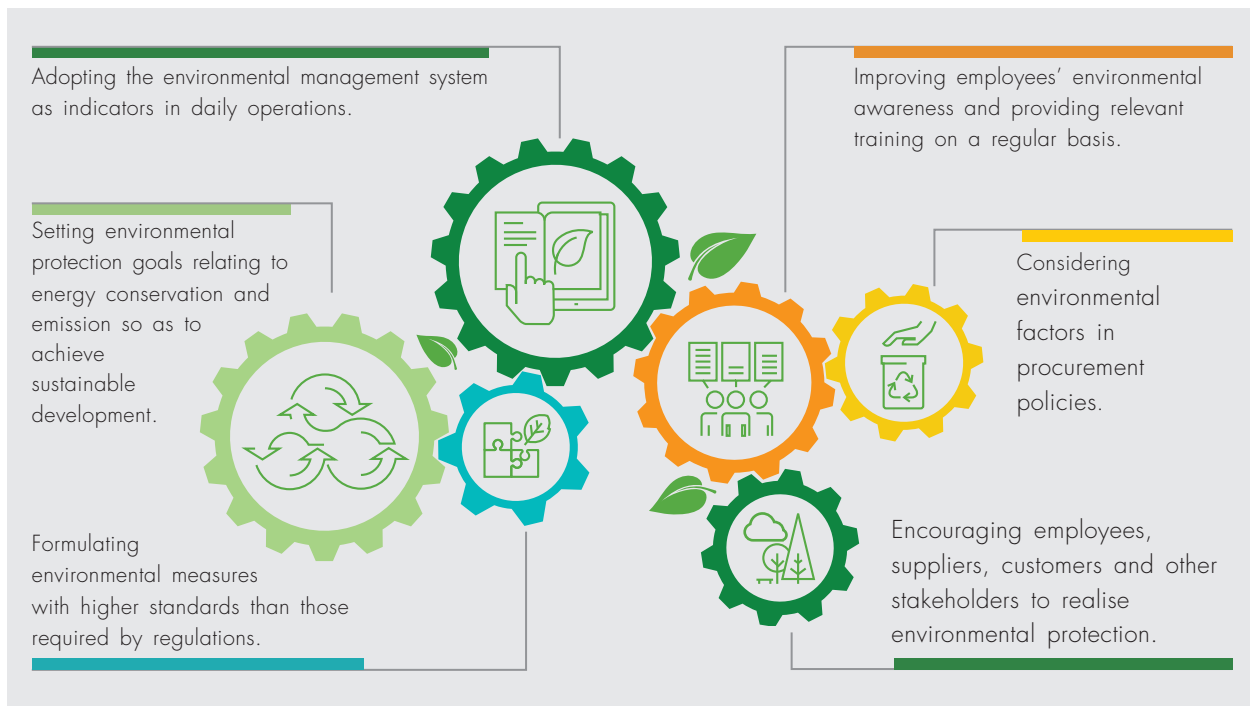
Adopting the environmental management system as indicators in daily operations.

Setting environmental protection goals relating to energy conservation and emission so as to achieve sustainable development.

Formulating environmental measures with higher standards than those required by regulations.

Improving employees' environmental awareness and providing relevant training on a regular basis.

Considering environmental factors in procurement policies.

Encouraging employees, suppliers, customers and other stakeholders to realise environmental protection.